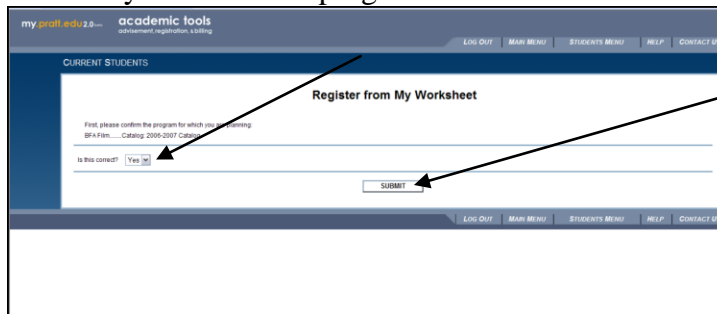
my.pratt.edu 2.0 academic tools advisement, registration, & billing

LOG OUT | MAIN MENU | STUDENTS MENU | HELP | CONTACT U

CURRENT STUDENTS

Register from My Worksheet

First, please confirm the program for which you are planning:
BFA Film.......Catalog: 2006-2007 Catalog

Is this correct? Yes

SUBMIT

LOG OUT | MAIN MENU | STUDENTS MENU | HELP | CONTACT U